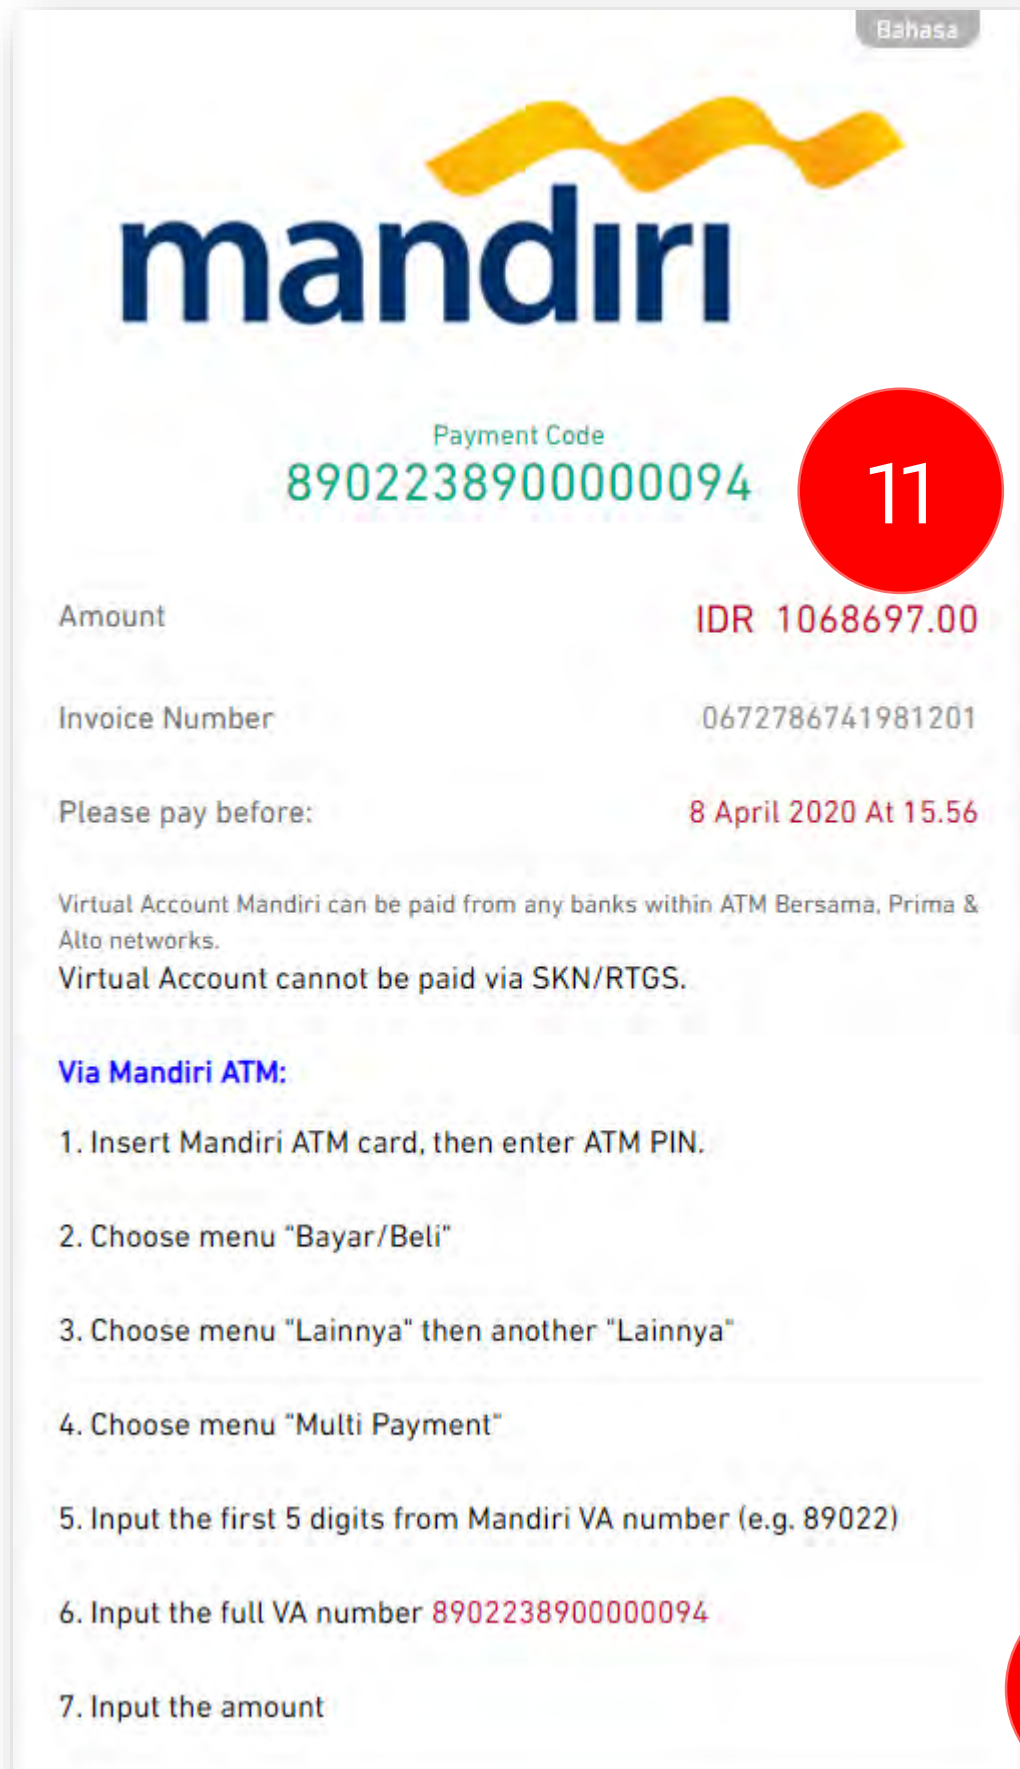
Bahasa

mandiri

Payment Code
8902238900000094

11

Amount IDR 1068697.00

Invoice Number 0672786741981201

Please pay before: 8 April 2020 At 15.56

Virtual Account Mandiri can be paid from any banks within ATM Bersama, Prima & Alto networks.
Virtual Account cannot be paid via SKN/RTGS.

Via Mandiri ATM:

1. Insert Mandiri ATM card, then enter ATM PIN.

2. Choose menu "Bayar/Beli"

3. Choose menu "Lainnya" then another "Lainnya"

4. Choose menu "Multi Payment"

5. Input the first 5 digits from Mandiri VA number (e.g. 89022)

6. Input the full VA number 8902238900000094

7. Input the amount